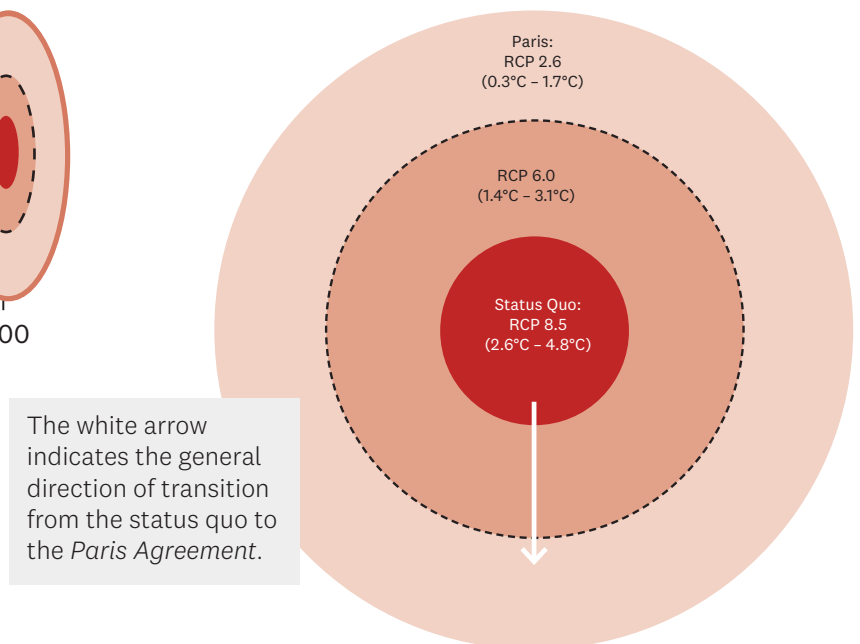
00

Paris:
RCP 2.6
(0.3°C – 1.7°C)

RCP 6.0
(1.4°C – 3.1°C)

Status Quo:
RCP 8.5
(2.6°C – 4.8°C)

The white arrow indicates the general direction of transition from the status quo to the *Paris Agreement*.